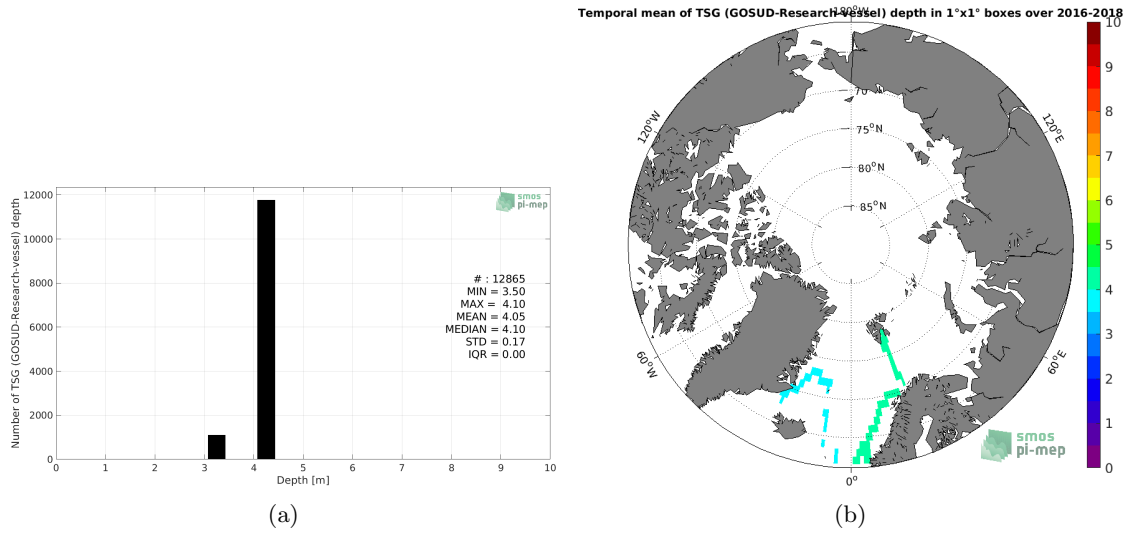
Number of TSG (GOSUD-Research-vessel) depth

12000
10000
8000
6000
4000
2000
0

0 1 2 3 4 5 6 7 8 9 10
Depth [m]

smos pi-mep

# : 12865
MIN = 3.50
MAX = 4.10
MEAN = 4.05
MEDIAN = 4.10
STD = 0.17
IQR = 0.00

(a)

Temporal mean of TSG (GOSUD-Research-vessel) depth in 1°x1° boxes over 2016-2018

180°W
70
75°N
80°N
85°N
120°W
120°E
60°W
60°E
0°

smos pi-mep

10
9
8
7
6
5
4
3
2
1
0

(b)